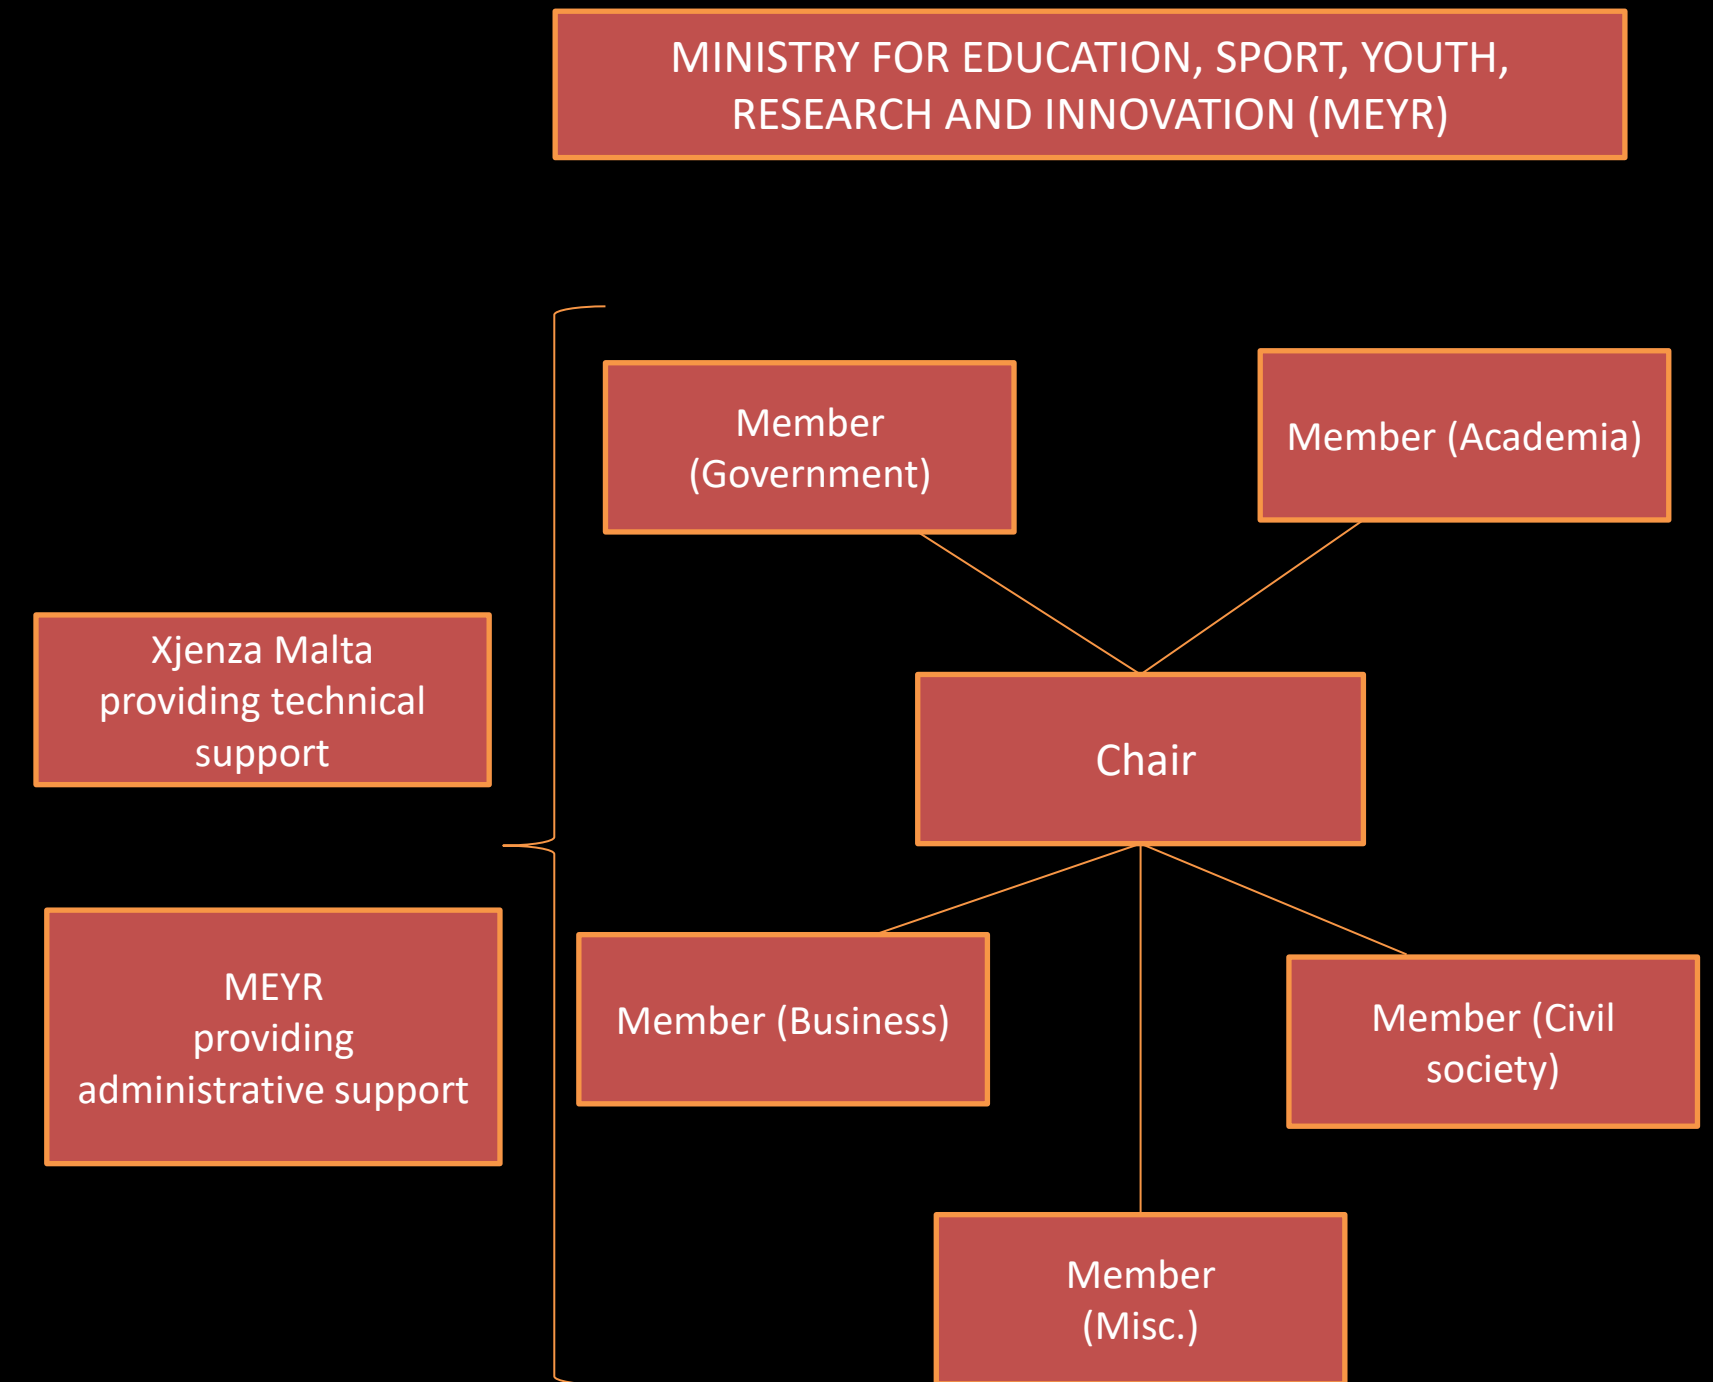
MINISTRY FOR EDUCATION, SPORT, YOUTH, RESEARCH AND INNOVATION (MEYR)

Member (Government)

Member (Academia)

Xjenza Malta providing technical support

Chair

MEYR providing administrative support

Member (Business)

Member (Civil society)

Member (Misc.)